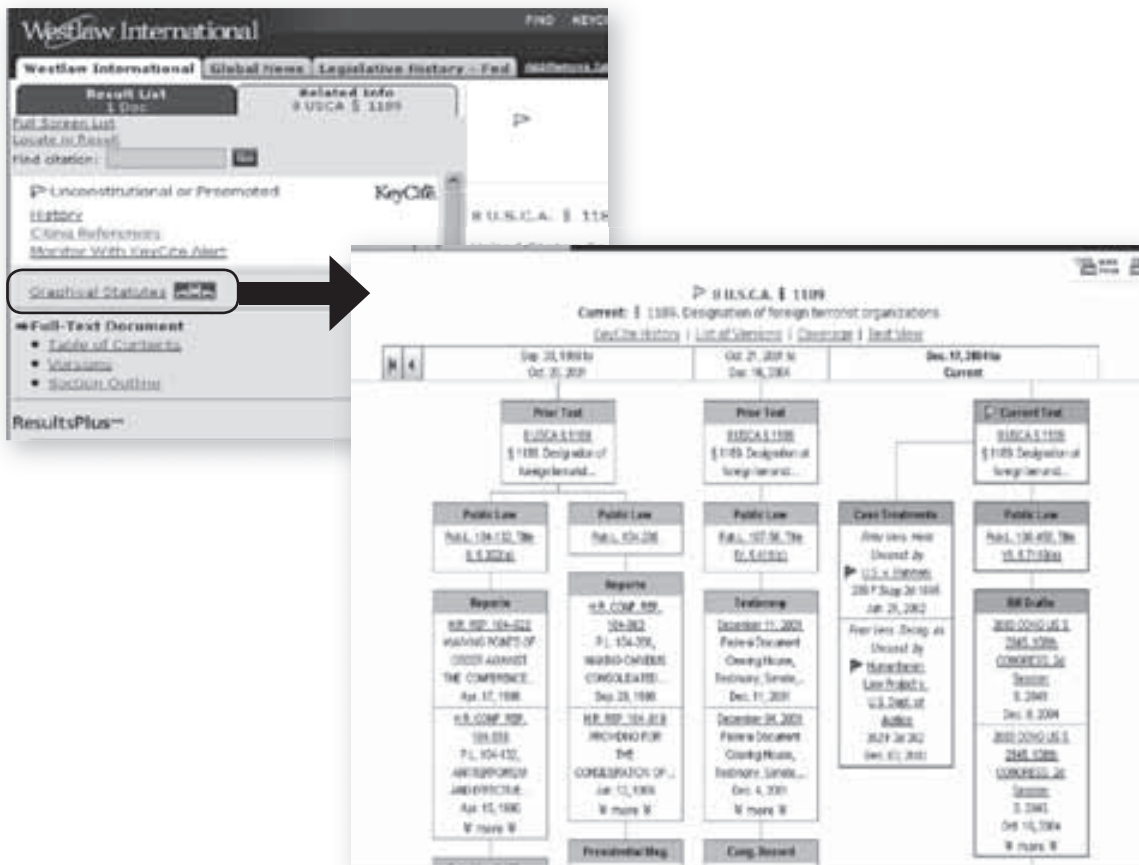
Westlaw International

FIND KEYC

Westlaw International | Global News | Legislative History - Fed

Result List 1 Doc

Related Info 8 USCA § 1189

Full Screen List
Locate in Result
Find citation: Go

Unconstitutional or Preempted

KeyCite

History
Citing References
Monitor With KeyCite Alert

Graphical Statutes

Full-Text Document
• Table of Contents
• Versions
• Section Outline

ResultsPlus

8 U.S.C.A. § 11

8 U.S.C.A. § 1189
Current: § 1189. Designation of foreign terrorist organizations
KeyCite History | List of Versions | Coverage | Text View

| Sep. 30, 1996 to Oct. 25, 2001 | Oct. 26, 2001 to Dec. 16, 2004 | Dec. 17, 2004 to Current |
|---|---|---|

Prior Text
8 USCA § 1189
§ 1189. Designation of foreign terrorist...

Prior Text
8 USCA § 1189
§ 1189. Designation of foreign terrorist...

Current Text
8 USCA § 1189
§ 1189. Designation of foreign terrorist...

Public Law
Pub.L. 104-132, Title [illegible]

Public Law
Pub.L. 104-208

Public Law
Pub.L. 107-56, Title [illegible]

Case Treatments

Public Law
Pub.L. 108-458, Title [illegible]

Reports
H.R. REP. 104-523
WAIVING POINTS OF ORDER AGAINST THE CONFERENCE...
Apr. 17, 1996

H.R. CONF. REP. 104-518
P.L. 104-132, ANTITERRORISM AND EFFECTIVE...
Apr. 15, 1996
▼ more ▼

Reports
H.R. CONF. REP. 104-863
P.L. 104-208, MAKING OMNIBUS CONSOLIDATED...
Sep. 28, 1996

H.R. REP. 104-818
PROVIDING FOR THE CONSIDERATION OF...
Jun. 12, 1996
▼ more ▼

Presidential Msg.

Testimony
December 11, 2001
Federal Document Clearing House, Testimony, Senate...
Dec. 11, 2001

December 04, 2001
Federal Document Clearing House, Testimony, Senate...
Dec. 4, 2001
▼ more ▼

Cong. Record

Prior Vers. Held Unconst. by
U.S. v. Hammoud
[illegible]
Jun. 25, 2002

Prior Vers. Recog. as Unconst. by
Humanitarian Law Project v. U.S. Dept. of Justice
352 F.3d 382
Dec. 03, 2003

Bill Drafts
2003 CONG US S 2845, 108th CONGRESS, 2d Session
S. 2845
Dec. 8, 2004

2003 CONG US S 2845, 108th CONGRESS, 2d Session
S. 2845
Oct. 16, 2004
▼ more ▼